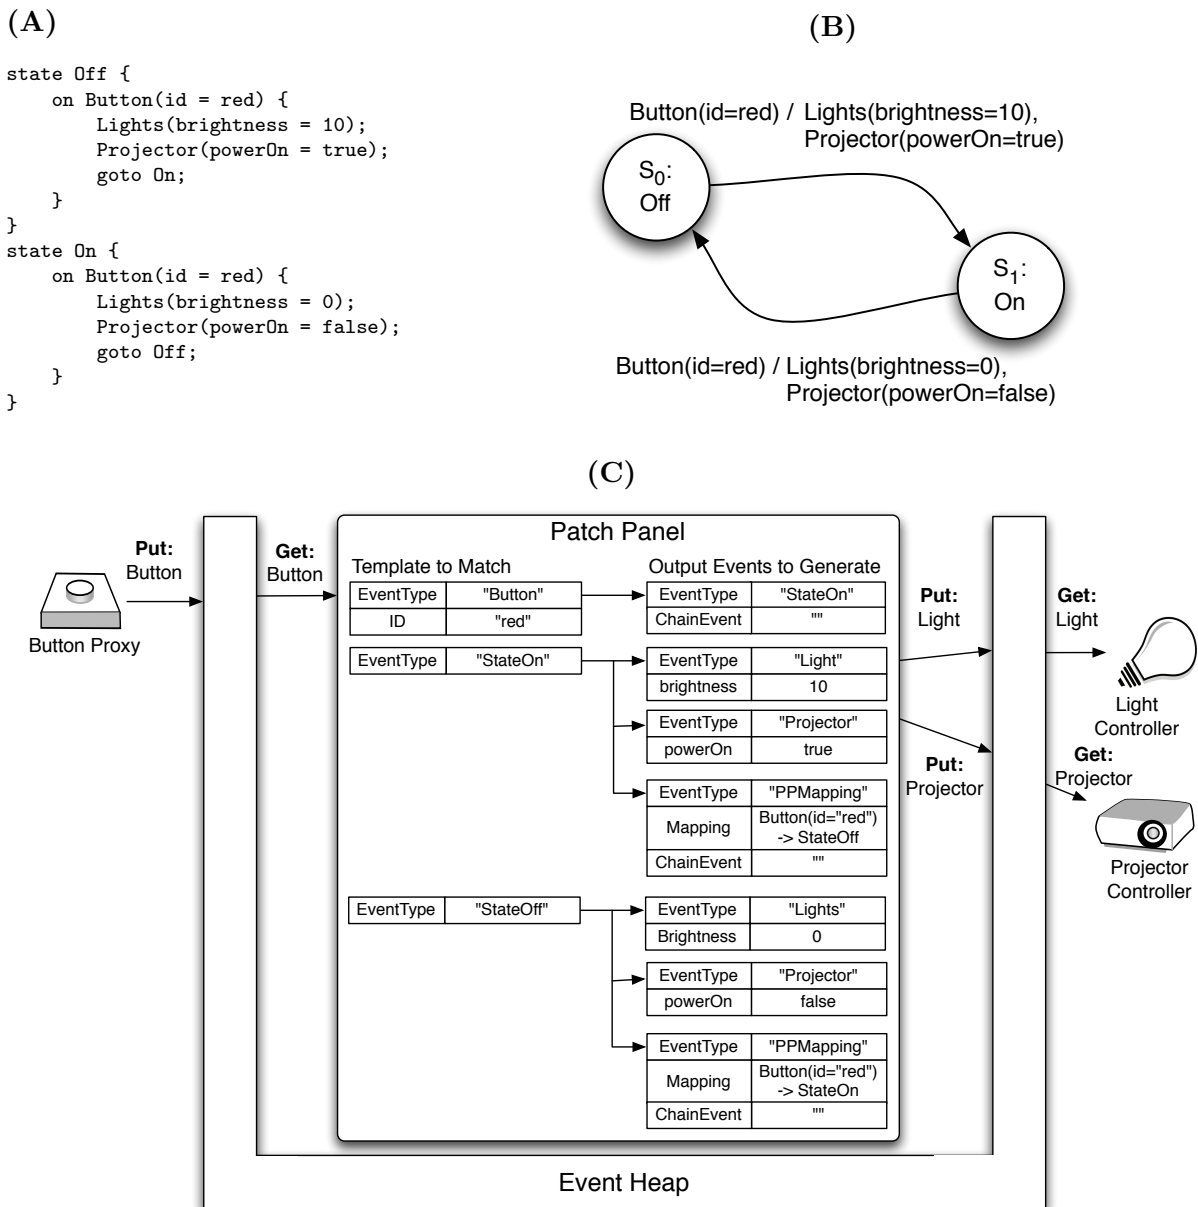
(A)

state Off {
    on Button(id = red) {
        Lights(brightness = 10);
        Projector(powerOn = true);
        goto On;
    }
}
state On {
    on Button(id = red) {
        Lights(brightness = 0);
        Projector(powerOn = false);
        goto Off;
    }
}

(B)

Button(id=red) / Lights(brightness=10), Projector(powerOn=true)

$S_0$: Off

$S_1$: On

Button(id=red) / Lights(brightness=0), Projector(powerOn=false)

(C)

Put: Button

Button Proxy

Get: Button

Patch Panel

Template to Match

Output Events to Generate

| EventType | "Button" |
|---|---|
| ID | "red" |

| EventType | "StateOn" |
|---|---|
| ChainEvent | "" |

| EventType | "StateOn" |
|---|---|

| EventType | "Light" |
|---|---|
| brightness | 10 |

| EventType | "Projector" |
|---|---|
| powerOn | true |

| EventType | "PPMapping" |
|---|---|
| Mapping | Button(id="red") -> StateOff |
| ChainEvent | "" |

| EventType | "StateOff" |
|---|---|

| EventType | "Lights" |
|---|---|
| Brightness | 0 |

| EventType | "Projector" |
|---|---|
| powerOn | false |

| EventType | "PPMapping" |
|---|---|
| Mapping | Button(id="red") -> StateOn |
| ChainEvent | "" |

Put: Light

Put: Projector

Get: Light

Light Controller

Get: Projector

Projector Controller

Event Heap